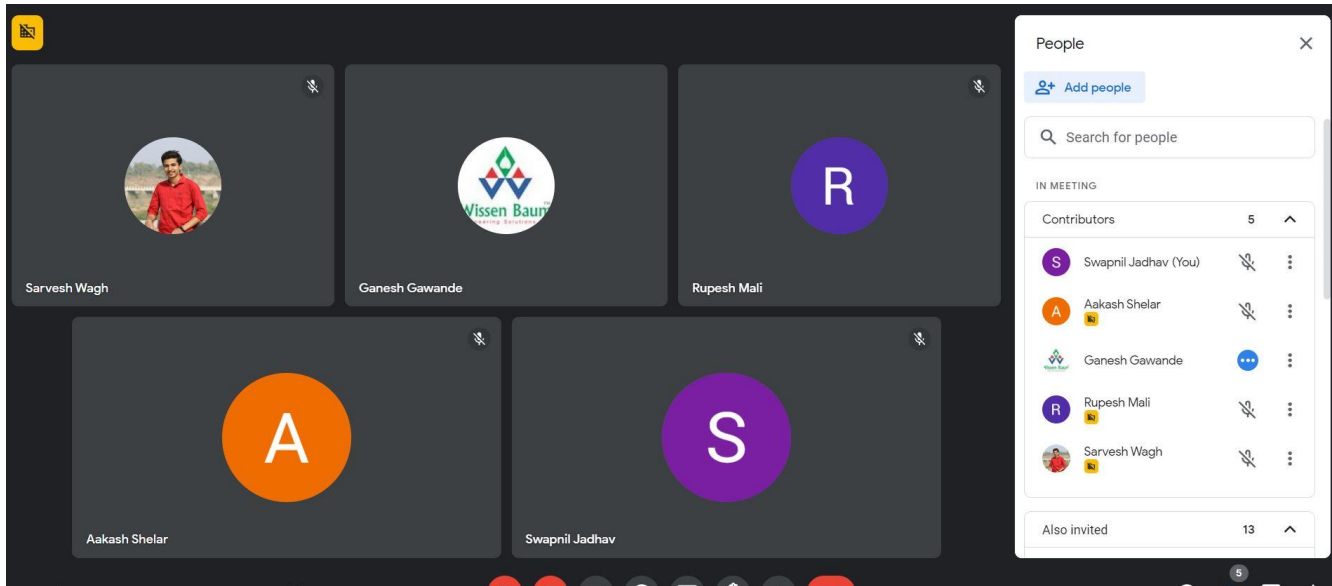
Sarvesh Wagh

Wissen Baum
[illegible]ering Solutions

Ganesh Gawande

R

Rupesh Mali

A

Aakash Shelar

S

Swapnil Jadhav

People

Add people

Search for people

IN MEETING

Contributors 5

S Swapnil Jadhav (You)

A Aakash Shelar

Ganesh Gawande

R Rupesh Mali

Sarvesh Wagh

Also invited 13

5